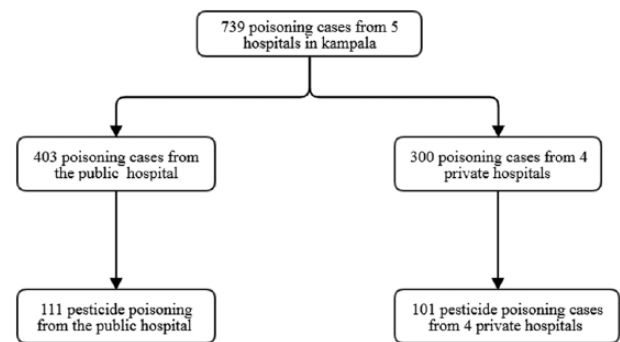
739 poisoning cases from 5 hospitals in kampala

403 poisoning cases from the public hospital

300 poisoning cases from 4 private hospitals

111 pesticide poisoning from the public hospital

101 pesticide poisoning cases from 4 private hospitals